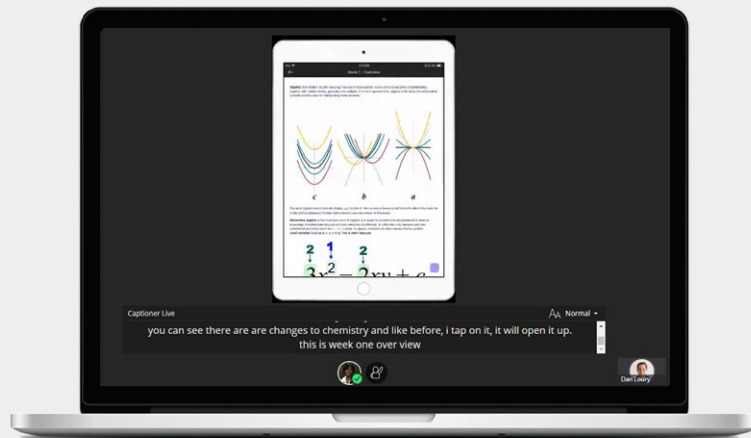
Week 1 - Overview

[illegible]

c b a

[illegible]

2 1 2

$3x^2 = 2xy + c$

Captioner Live

Normal

you can see there are are changes to chemistry and like before, i tap on it, it will open it up. this is week one over view

Dan Lowry